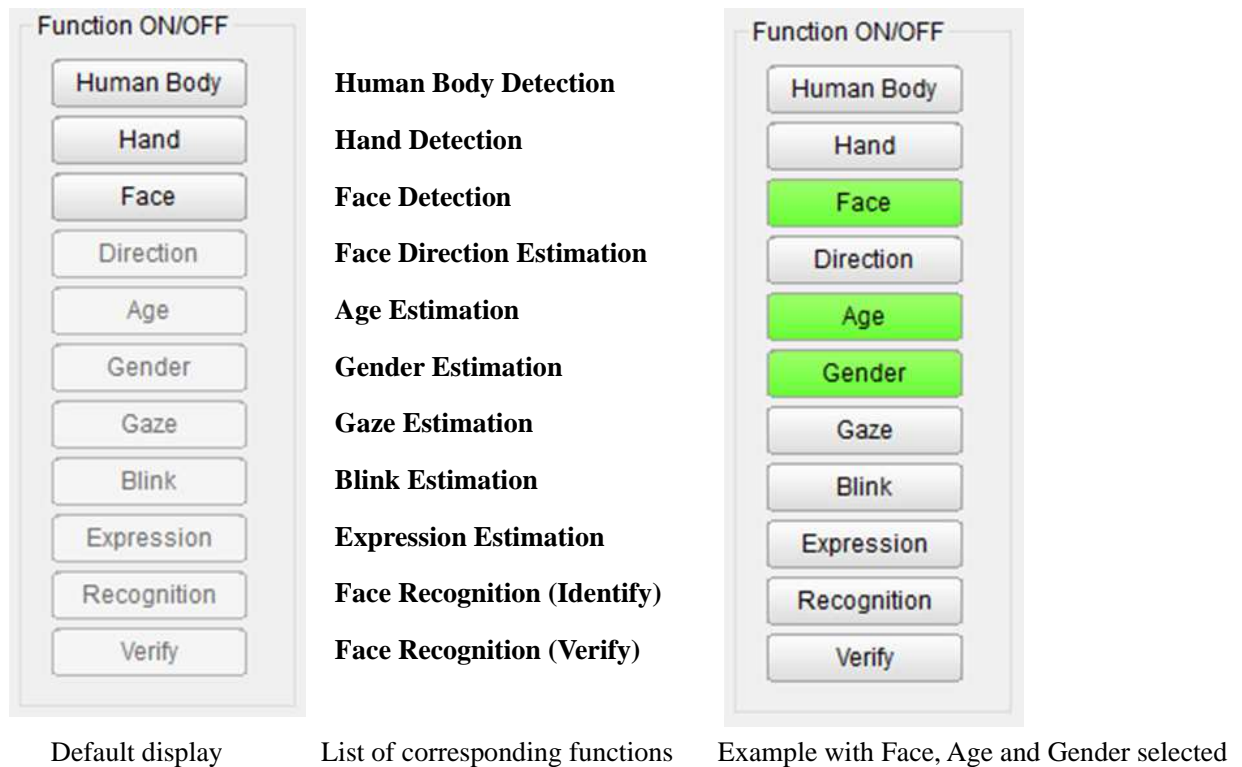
Function ON/OFF

Human Body

Hand

Face

Direction

Age

Gender

Gaze

Blink

Expression

Recognition

Verify

Human Body Detection

Hand Detection

Face Detection

Face Direction Estimation

Age Estimation

Gender Estimation

Gaze Estimation

Blink Estimation

Expression Estimation

Face Recognition (Identify)

Face Recognition (Verify)

Function ON/OFF

Human Body

Hand

Face

Direction

Age

Gender

Gaze

Blink

Expression

Recognition

Verify

Default display

List of corresponding functions

Example with Face, Age and Gender selected